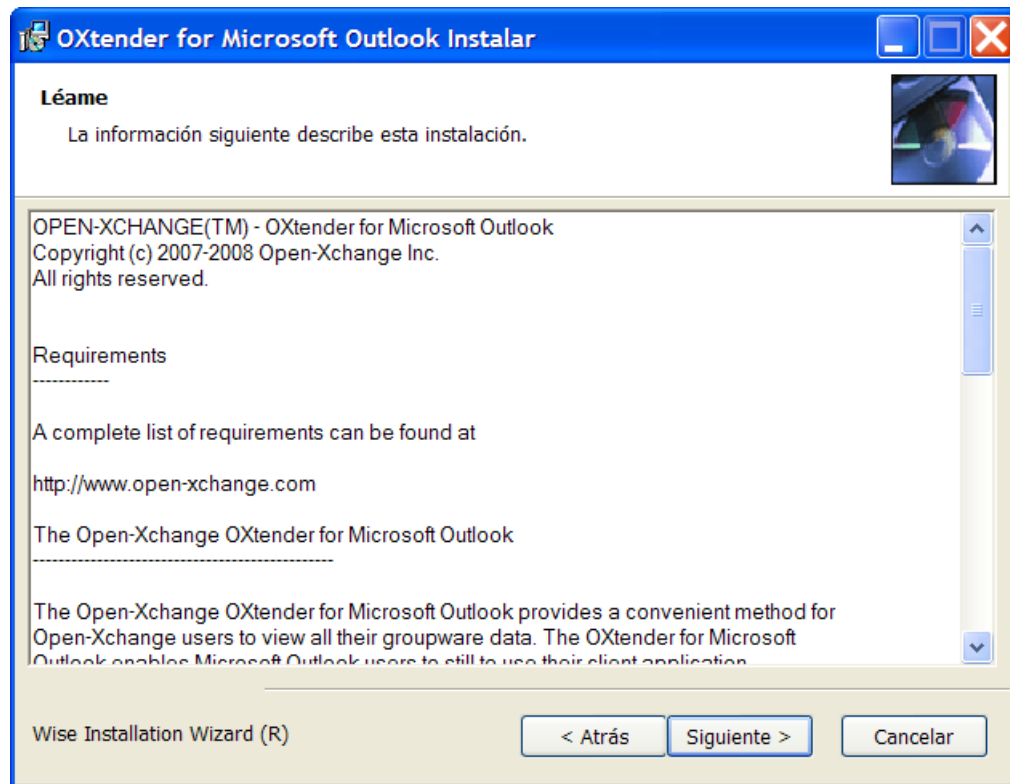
OXtender for Microsoft Outlook Instalar

Léame

La información siguiente describe esta instalación.

OPEN-XCHANGE(TM) - OXtender for Microsoft Outlook
Copyright (c) 2007-2008 Open-Xchange Inc.
All rights reserved.

Requirements
------------

A complete list of requirements can be found at

http://www.open-xchange.com

The Open-Xchange OXtender for Microsoft Outlook
----------------------------------------------

The Open-Xchange OXtender for Microsoft Outlook provides a convenient method for Open-Xchange users to view all their groupware data. The OXtender for Microsoft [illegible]

Wise Installation Wizard (R)

< Atrás

Siguiente >

Cancelar